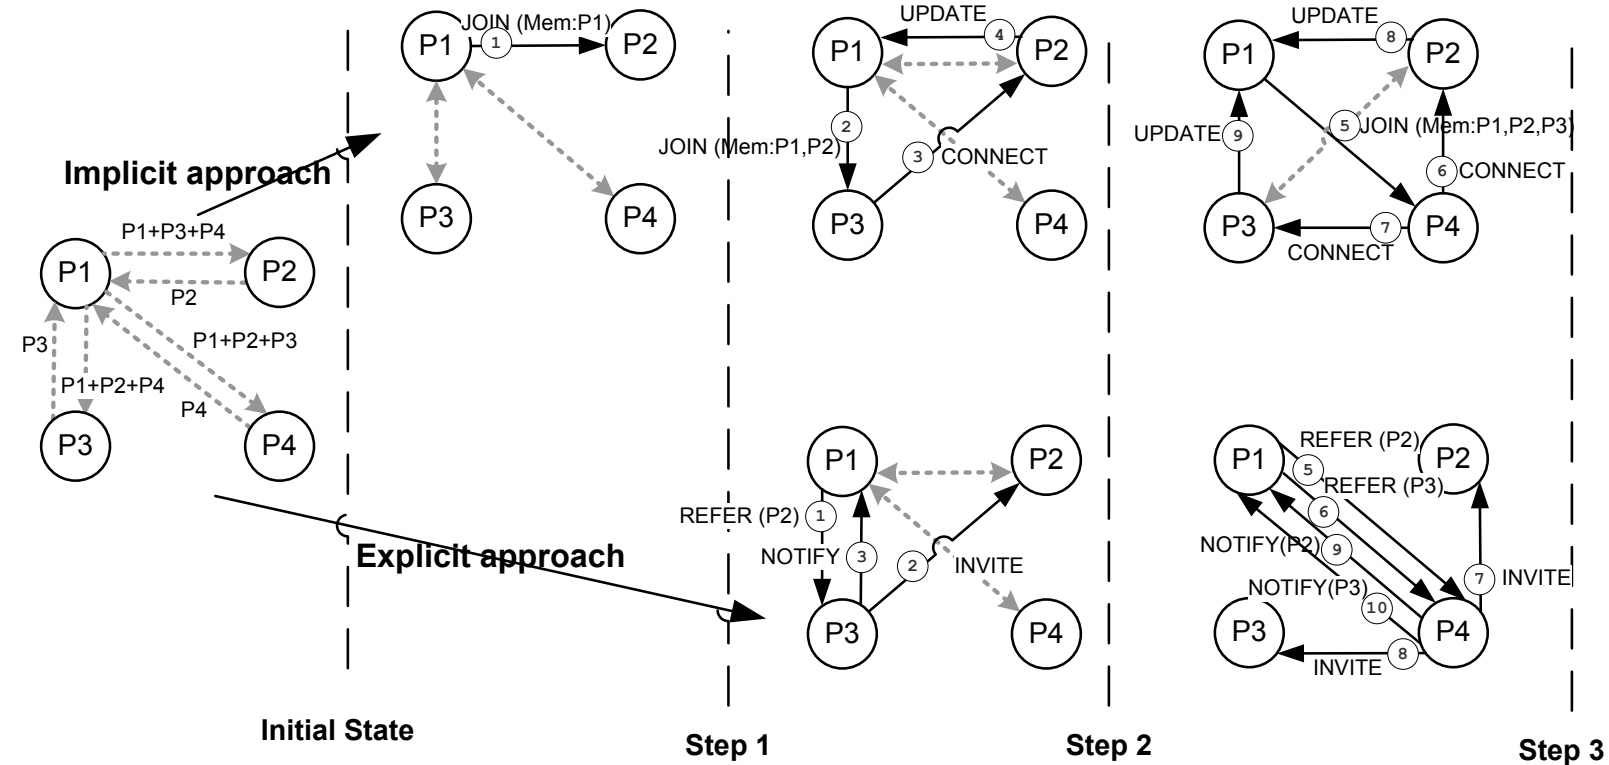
JOIN (Mem:P1)
P1
1
P2
P3
P4

UPDATE
P1
4
P2
2
JOIN (Mem:P1,P2)
3
CONNECT
P3
P4

UPDATE
P1
8
P2
UPDATE
9
5
JOIN (Mem:P1,P2,P3)
6
CONNECT
P3
7
P4
CONNECT

Implicit approach

P1+P3+P4
P1
P2
P2
P3
P1+P2+P3
P1+P2+P4
P4
P3
P4

P1
P2
REFER (P2)
1
NOTIFY
3
2
INVITE
P3
P4

Explicit approach

P1
REFER (P2)
P2
5
REFER (P3)
6
NOTIFY(P2)
9
NOTIFY(P3)
7
INVITE
10
P3
P4
INVITE
8

Initial State
Step 1
Step 2
Step 3